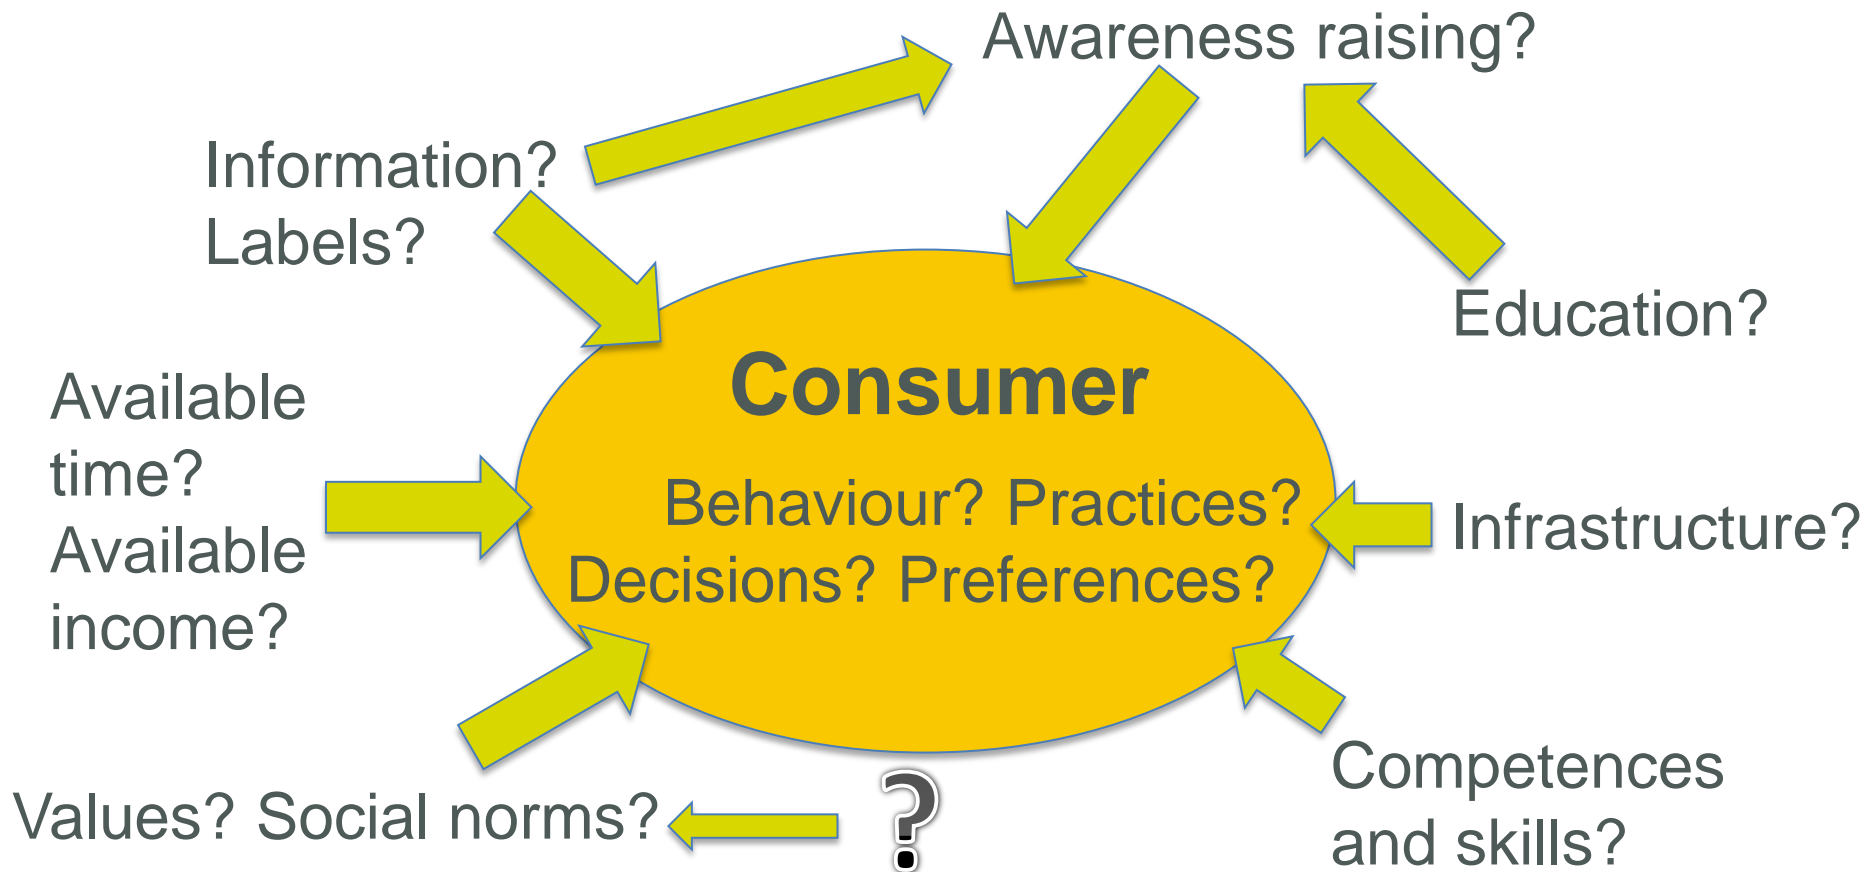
Awareness raising?

Information?
Labels?

Education?

Consumer

Behaviour? Practices?
Decisions? Preferences?

Available time?
Available income?

Infrastructure?

Values? Social norms?

?

Competences and skills?